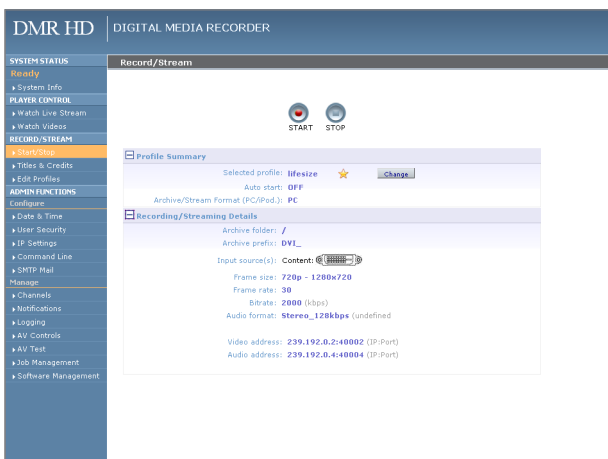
DMR HD | DIGITAL MEDIA RECORDER

SYSTEM STATUS
Ready
System Info
PLAYER CONTROL
Watch Live Stream
Watch Videos
RECORD/STREAM
Start/Stop
Titles & Credits
Edit Profiles
ADMIN FUNCTIONS
Configure
Date & Time
User Security
IP Settings
Command Line
SMTP Mail
Manage
Channels
Notifications
Logging
AV Controls
AV Test
Job Management
Software Management

Record/Stream

START STOP

Profile Summary
Selected profile: lifesize Change
Auto start: OFF
Archive/Stream Format (PC/iPod.): PC

Recording/Streaming Details
Archive folder: /
Archive prefix: DVI_
Input source(s): Content:
Frame size: 720p - 1280x720
Frame rate: 30
Bitrate: 2000 (kbps)
Audio format: Stereo_128kbps (undefined
Video address: 239.192.0.2:40002 (IP:Port)
Audio address: 239.192.0.4:40004 (IP:Port)